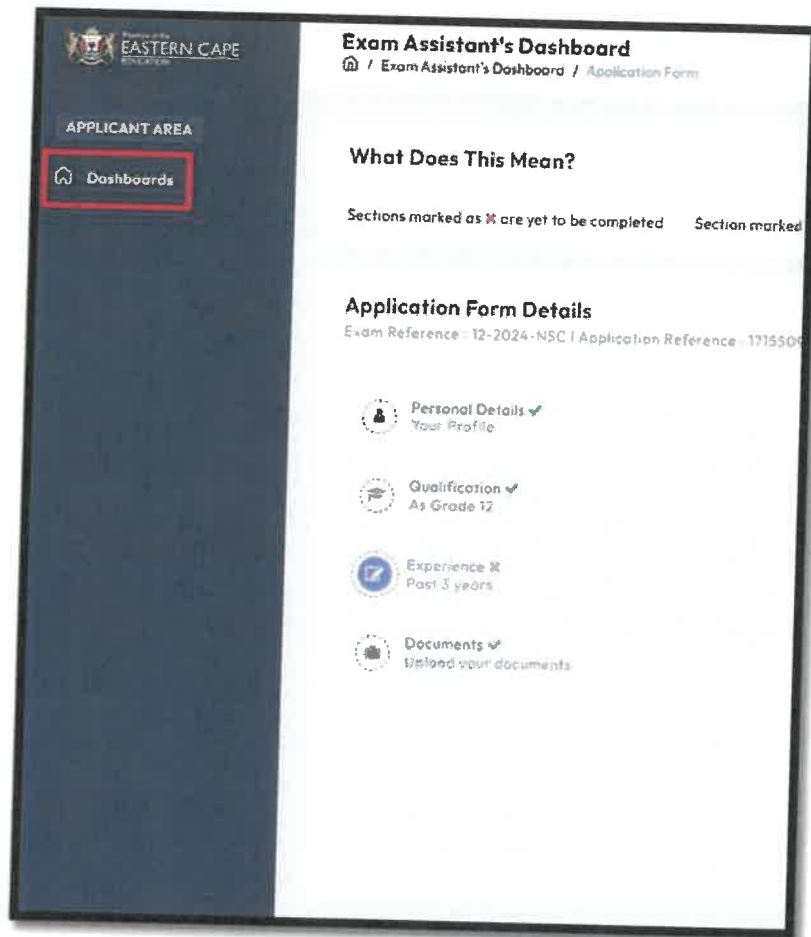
Province of the EASTERN CAPE EDUCATION

APPLICANT AREA

Dashboards

Exam Assistant's Dashboard

/ Exam Assistant's Dashboard / Application Form

What Does This Mean?

Sections marked as ✗ are yet to be completed Section marked

Application Form Details

Exam Reference : 12-2024-NSC | Application Reference : 171550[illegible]

Personal Details ✓
Your Profile

Qualification ✓
As Grade 12

Experience ✗
Past 3 years

Documents ✓
Upload your documents